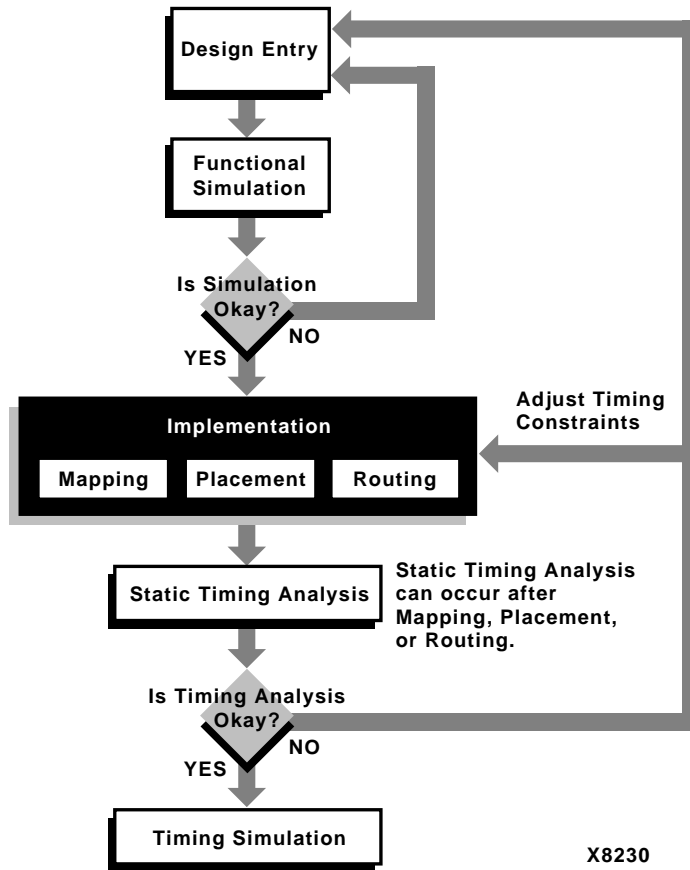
Design Entry

Functional Simulation

Is Simulation Okay?

NO

YES

Adjust Timing Constraints

Implementation

Mapping

Placement

Routing

Static Timing Analysis

Static Timing Analysis can occur after Mapping, Placement, or Routing.

Is Timing Analysis Okay?

NO

YES

Timing Simulation

X8230